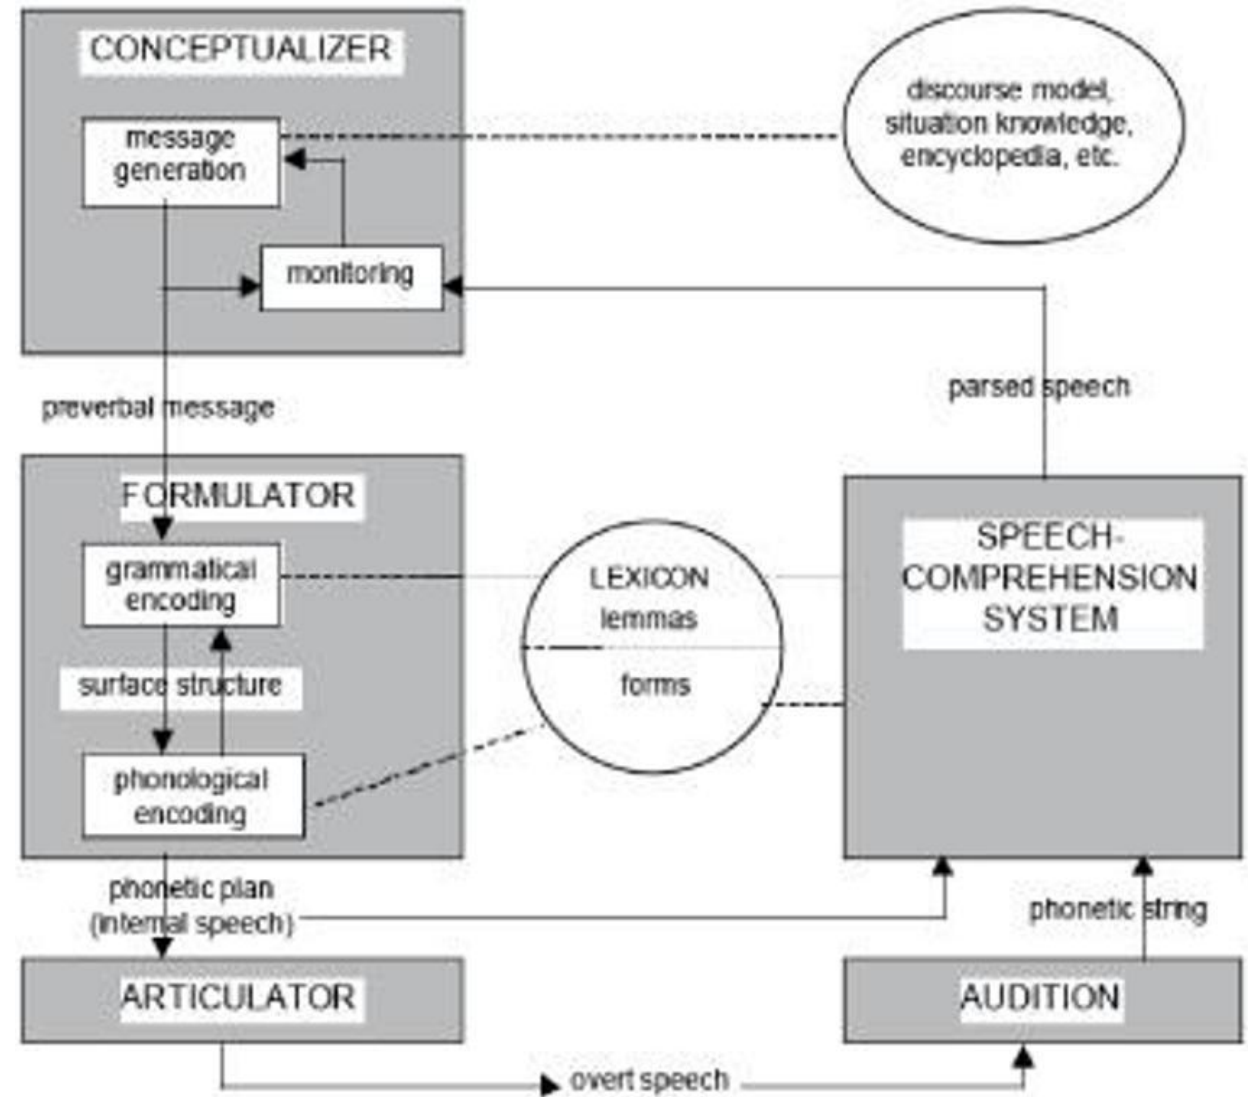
CONCEPTUALIZER

message generation

monitoring

discourse model, situation knowledge, encyclopedia, etc.

preverbal message

parsed speech

FORMULATOR

grammatical encoding

surface structure

phonological encoding

LEXICON
lemmas
forms

SPEECH-COMPREHENSION SYSTEM

phonetic plan (internal speech)

phonetic string

ARTICULATOR

AUDITION

overt speech